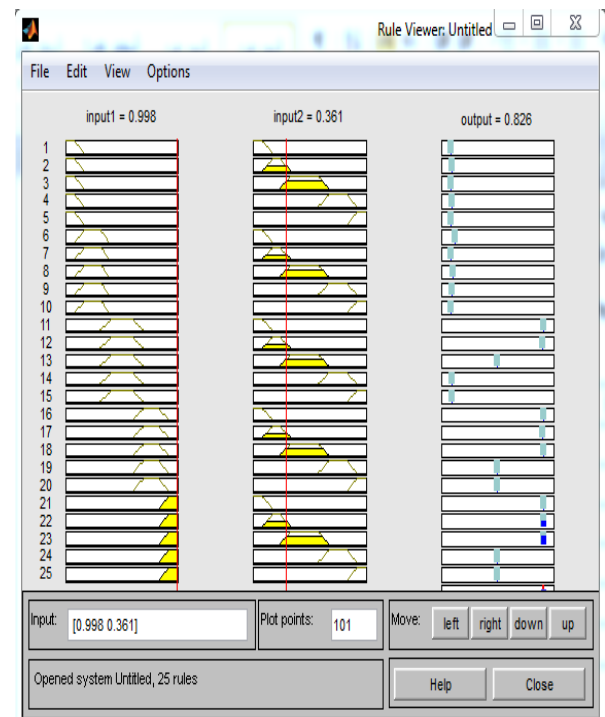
Rule Viewer: Untitled

File Edit View Options

input1 = 0.998

input2 = 0.361

output = 0.826

1
2
3
4
5
6
7
8
9
10
11
12
13
14
15
16
17
18
19
20
21
22
23
24
25

Input: [0.998 0.361]

Plot points: 101

Move: left right down up

Opened system Untitled, 25 rules

Help

Close